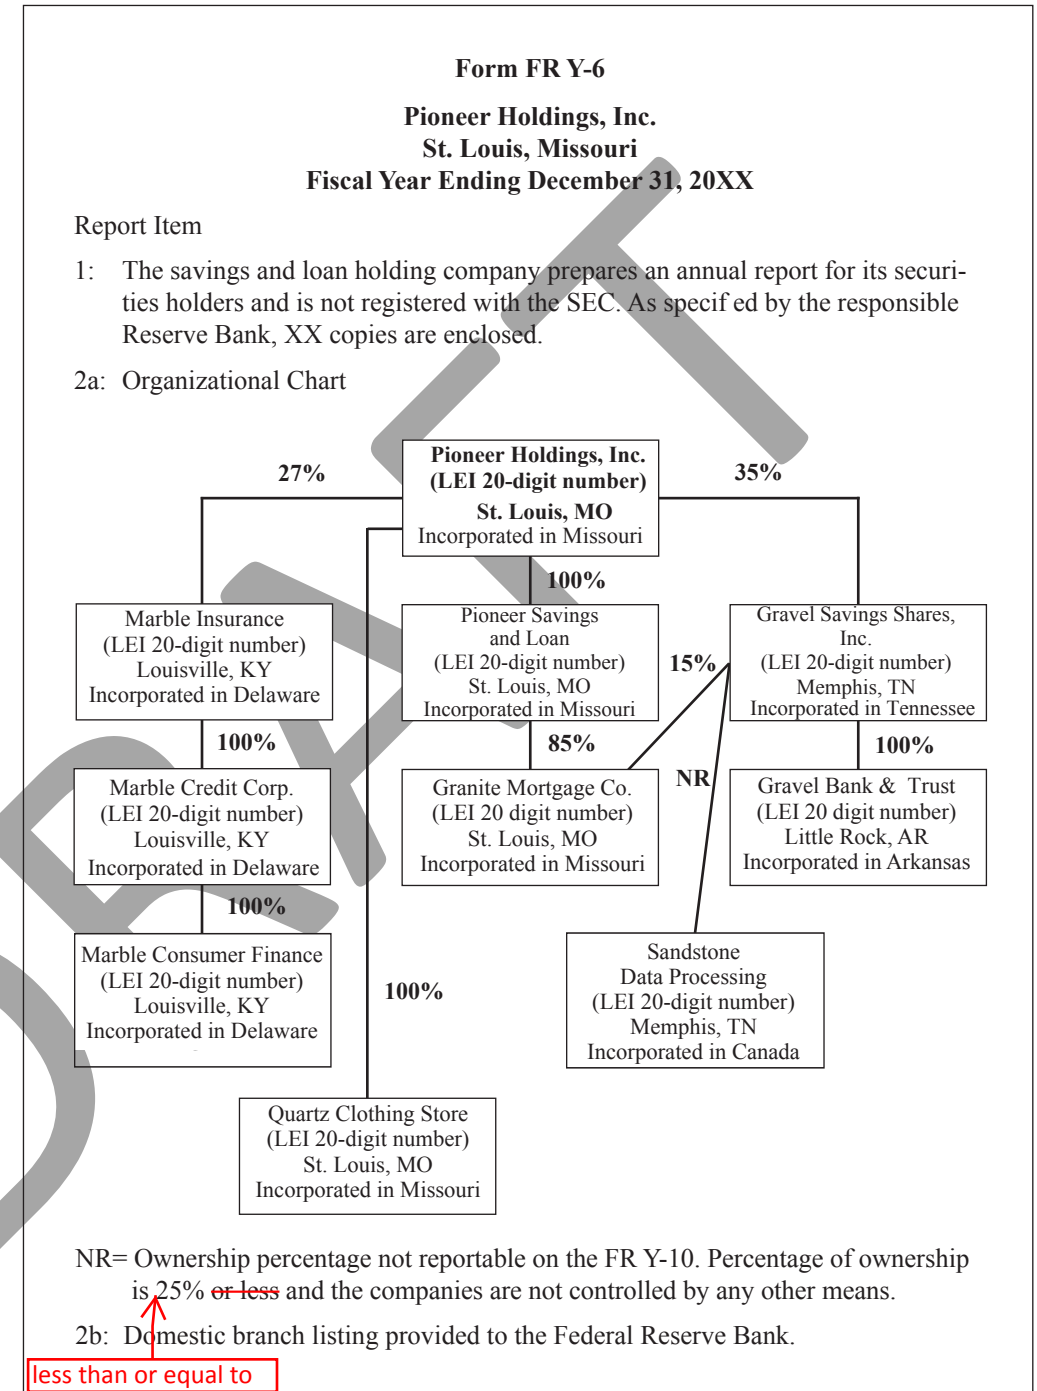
Form FR Y-6

Pioneer Holdings, Inc.
St. Louis, Missouri
Fiscal Year Ending December 31, 20XX

Report Item

1: The savings and loan holding company prepares an annual report for its securities holders and is not registered with the SEC. As specif ed by the responsible Reserve Bank, XX copies are enclosed.

2a: Organizational Chart

Pioneer Holdings, Inc.
(LEI 20-digit number)
St. Louis, MO
Incorporated in Missouri

27%

35%

100%

Marble Insurance
(LEI 20-digit number)
Louisville, KY
Incorporated in Delaware

Pioneer Savings and Loan
(LEI 20-digit number)
St. Louis, MO
Incorporated in Missouri

Gravel Savings Shares, Inc.
(LEI 20-digit number)
Memphis, TN
Incorporated in Tennessee

15%

100%

85%

100%

NR

Marble Credit Corp.
(LEI 20-digit number)
Louisville, KY
Incorporated in Delaware

Granite Mortgage Co.
(LEI 20 digit number)
St. Louis, MO
Incorporated in Missouri

Gravel Bank & Trust
(LEI 20 digit number)
Little Rock, AR
Incorporated in Arkansas

100%

Marble Consumer Finance
(LEI 20-digit number)
Louisville, KY
Incorporated in Delaware

100%

Sandstone
Data Processing
(LEI 20-digit number)
Memphis, TN
Incorporated in Canada

Quartz Clothing Store
(LEI 20-digit number)
St. Louis, MO
Incorporated in Missouri

NR= Ownership percentage not reportable on the FR Y-10. Percentage of ownership is 25% ~~or less~~ and the companies are not controlled by any other means.

2b: Domestic branch listing provided to the Federal Reserve Bank.

less than or equal to